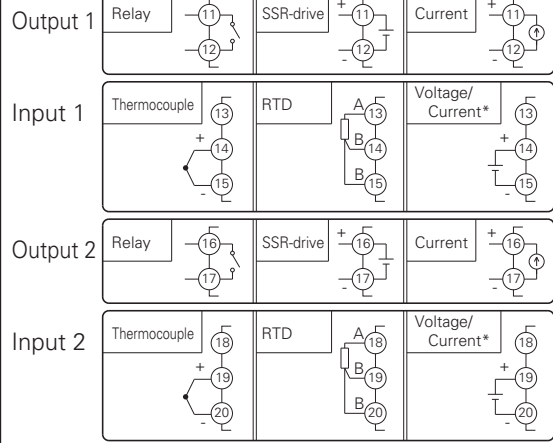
Output 1

Relay
11
12

SSR-drive
+
11
12
-

Current
+
11
12
-

Input 1

Thermocouple
13
+
14
15
-

RTD
A
13
B
14
B
15

Voltage/ Current*
13
+
14
-
15

Output 2

Relay
16
17

SSR-drive
+
16
17
-

Current
+
16
17
-

Input 2

Thermocouple
18
+
19
20
-

RTD
A
18
B
19
B
20

Voltage/ Current*
18
+
19
-
20